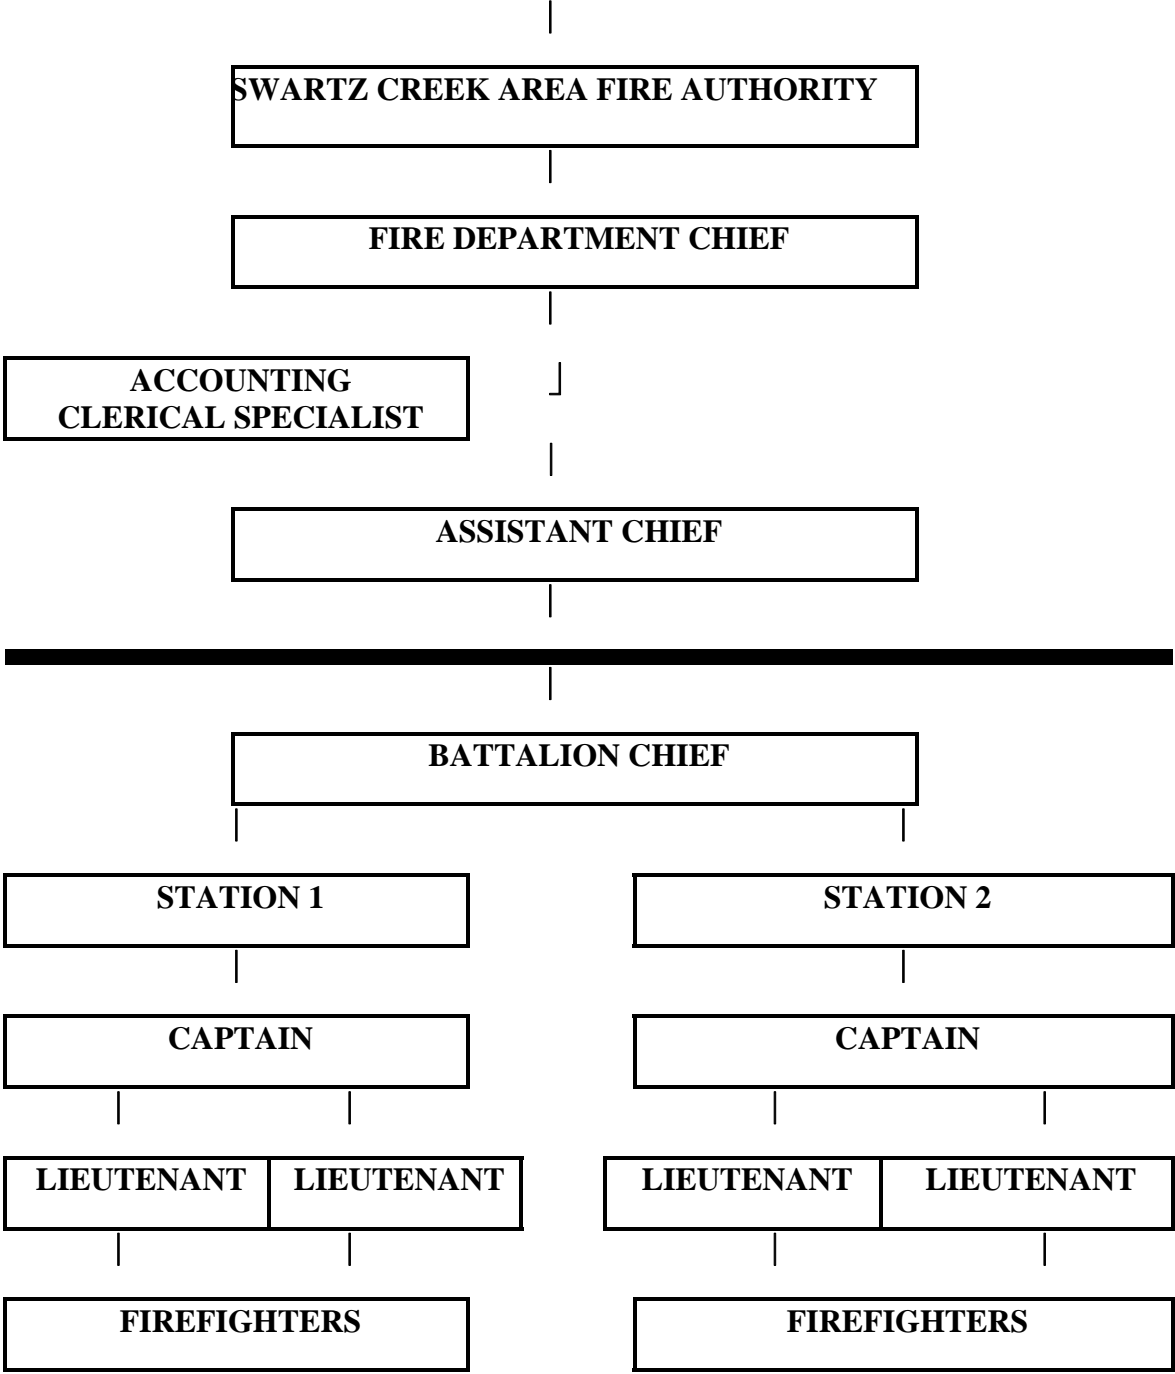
SWARTZ CREEK AREA FIRE AUTHORITY

FIRE DEPARTMENT CHIEF

ACCOUNTING
CLERICAL SPECIALIST

ASSISTANT CHIEF

BATTALION CHIEF

STATION 1

STATION 2

CAPTAIN

CAPTAIN

LIEUTENANT

LIEUTENANT

LIEUTENANT

LIEUTENANT

FIREFIGHTERS

FIREFIGHTERS